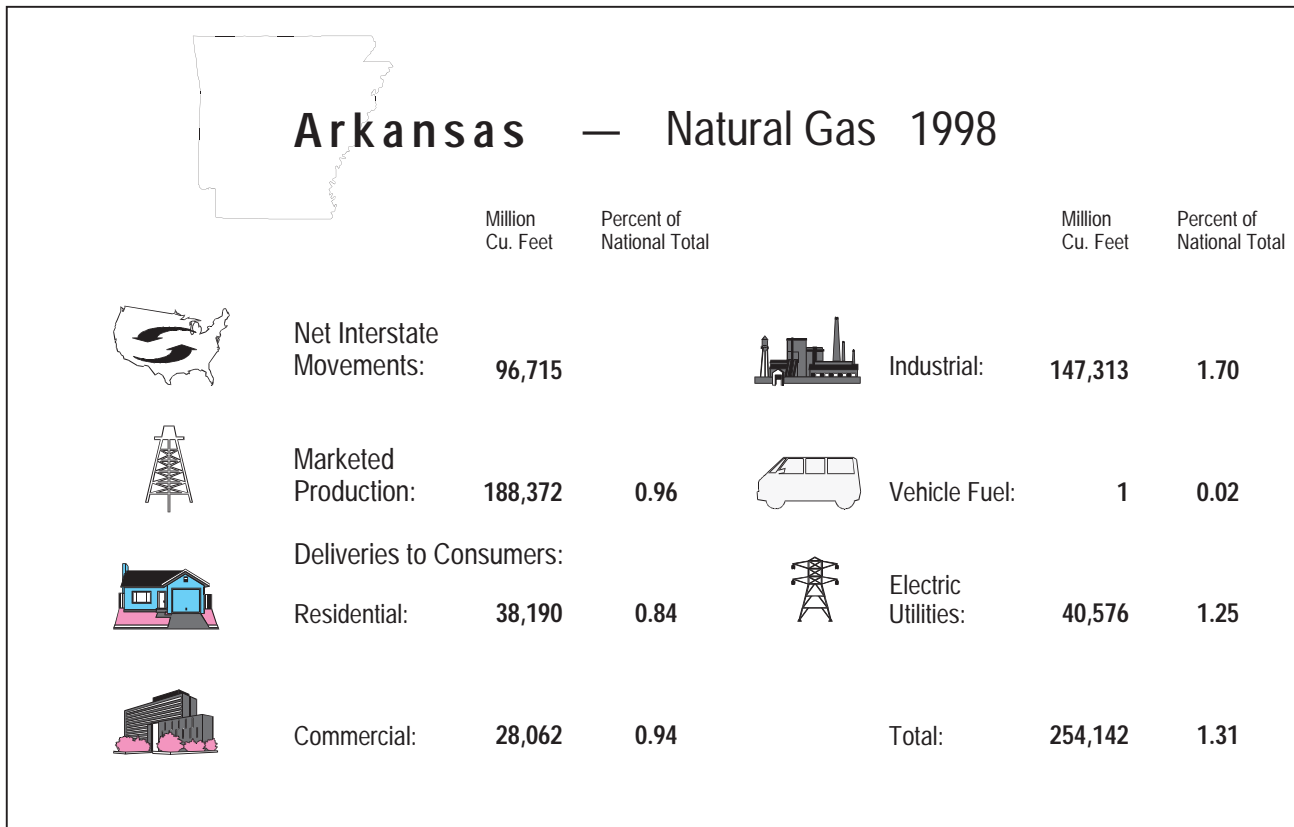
Arkansas — Natural Gas 1998

| | Million Cu. Feet | Percent of National Total | | Million Cu. Feet | Percent of National Total |
|---|---|---|---|---|---|
| Net Interstate Movements: | 96,715 | | Industrial: | 147,313 | 1.70 |
| Marketed Production: | 188,372 | 0.96 | Vehicle Fuel: | 1 | 0.02 |
| Deliveries to Consumers: | | | | | |
| Residential: | 38,190 | 0.84 | Electric Utilities: | 40,576 | 1.25 |
| Commercial: | 28,062 | 0.94 | Total: | 254,142 | 1.31 |